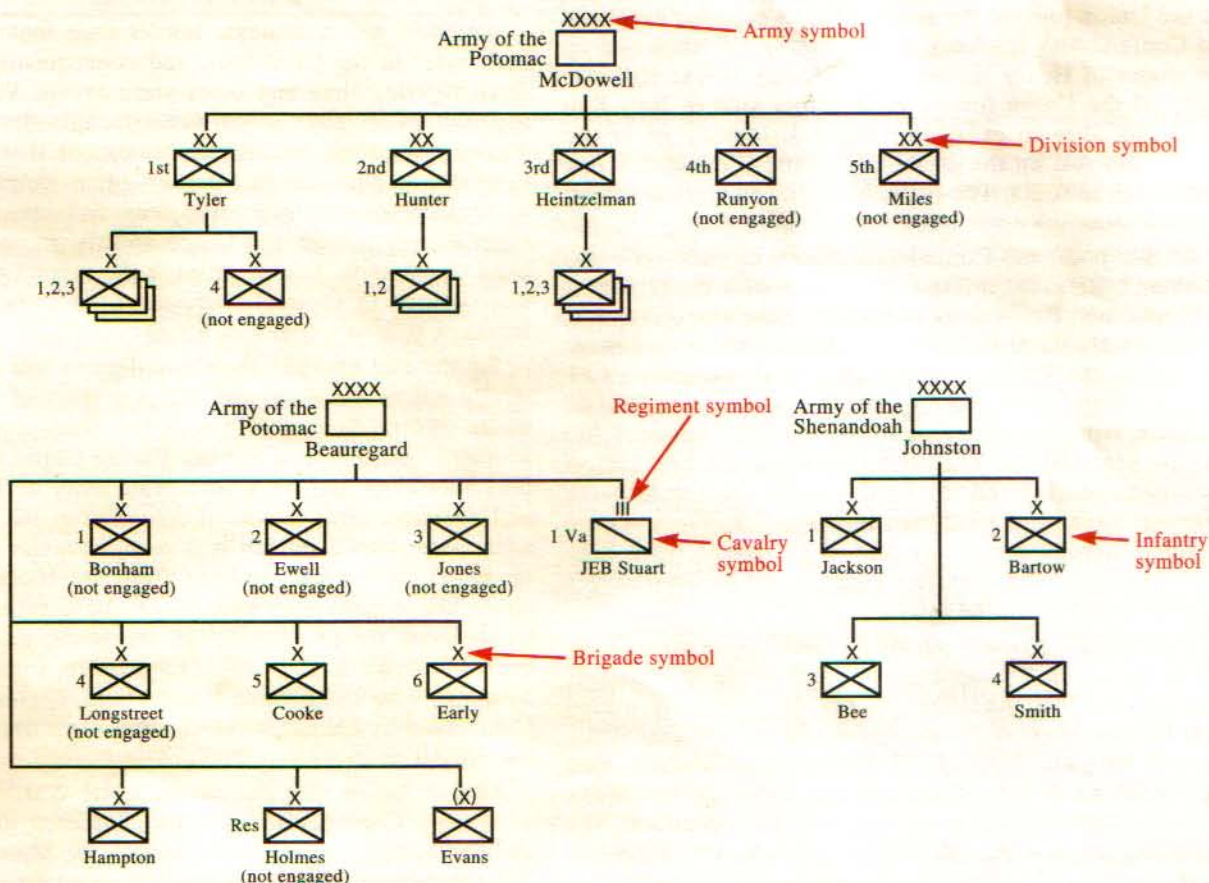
XXXX
Army symbol
Army of the Potomac
McDowell

XX
1st
Tyler

XX
2nd
Hunter

XX
3rd
Heintzelman

XX
4th
Runyon
(not engaged)

XX
5th
Miles
(not engaged)

Division symbol

X
1,2,3

X
4
(not engaged)

X
1,2

X
1,2,3

XXXX
Army of the Potomac
Beauregard

Regiment symbol

XXXX
Army of the Shenandoah
Johnston

X
1
Bonham
(not engaged)

X
2
Ewell
(not engaged)

X
3
Jones
(not engaged)

III
1 Va
JEB Stuart

Cavalry symbol

X
1
Jackson

X
2
Bartow

Infantry symbol

X
4
Longstreet
(not engaged)

X
5
Cooke

X
6
Early

Brigade symbol

X
3
Bee

X
4
Smith

X
Hampton

X
Res
Holmes
(not engaged)

(X)
Evans